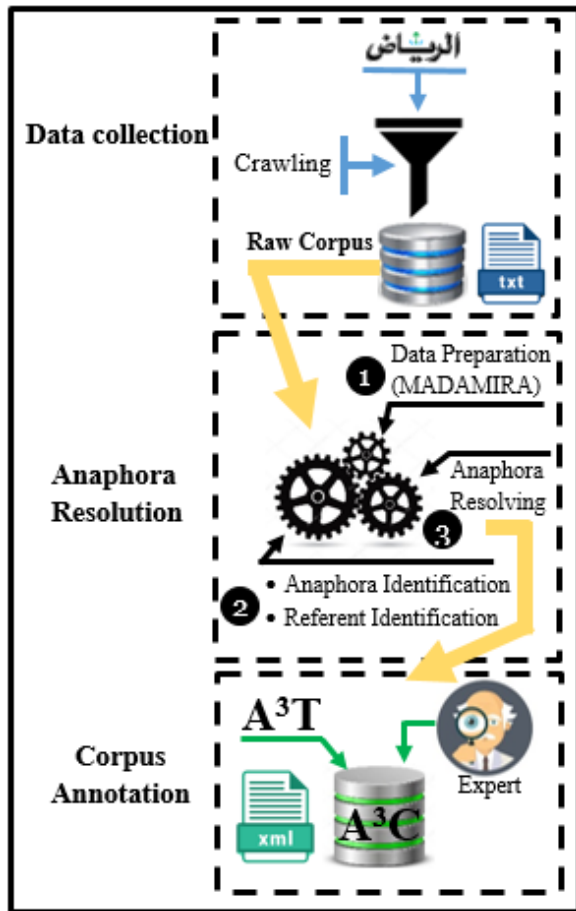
الرياض

Data collection

Crawling

Raw Corpus

txt

1 Data Preparation (MADAMIRA)

Anaphora Resolution

Anaphora Resolving

3

2
• Anaphora Identification
• Referent Identification

$A^3T$

Corpus Annotation

Expert

xml

$A^3C$